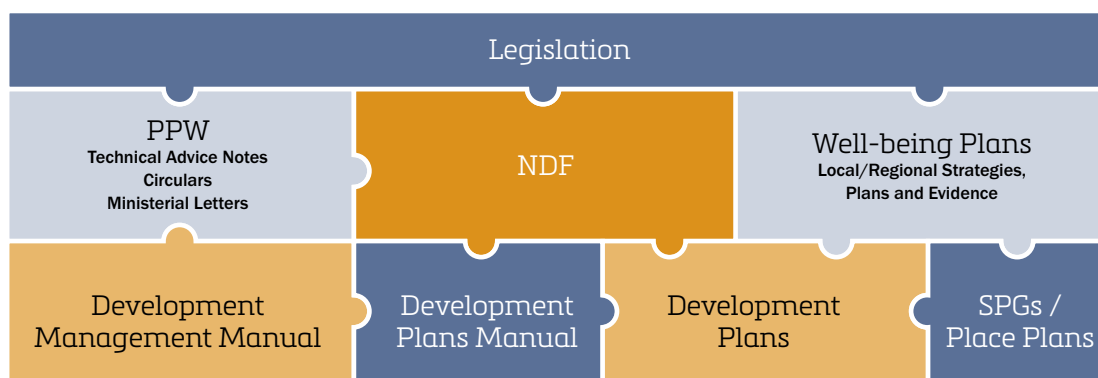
Legislation

PPW
Technical Advice Notes
Circulars
Ministerial Letters

NDF

Well-being Plans
Local/Regional Strategies, Plans and Evidence

Development Management Manual

Development Plans Manual

Development Plans

SPGs / Place Plans